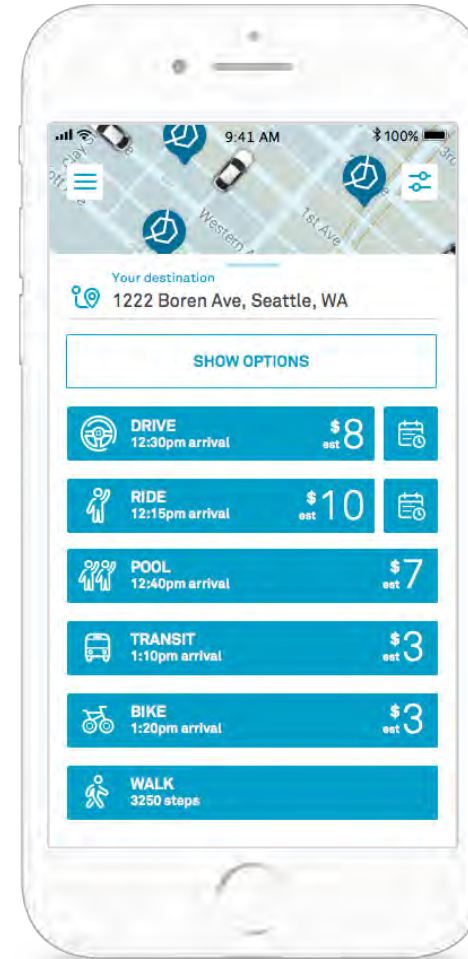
9:41 AM
100%

Western A
1st Ave

Your destination
1222 Boren Ave, Seattle, WA

SHOW OPTIONS

DRIVE
12:30pm arrival
$ est 8

RIDE
12:15pm arrival
$ est 10

POOL
12:40pm arrival
$ est 7

TRANSIT
1:10pm arrival
$ est 3

BIKE
1:20pm arrival
$ est 3

WALK
3250 steps